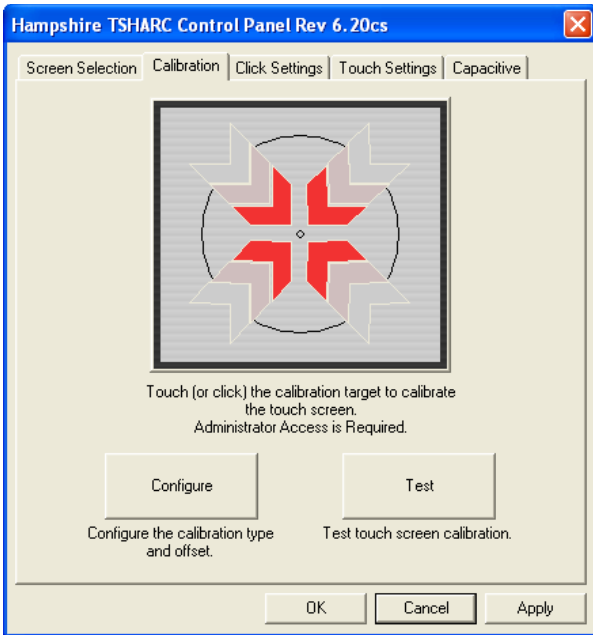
Hampshire TSHARC Control Panel Rev 6.20cs

Screen Selection | Calibration | Click Settings | Touch Settings | Capacitive

Touch (or click) the calibration target to calibrate the touch screen.
Administrator Access is Required.

Configure

Test

Configure the calibration type and offset.

Test touch screen calibration.

OK

Cancel

Apply